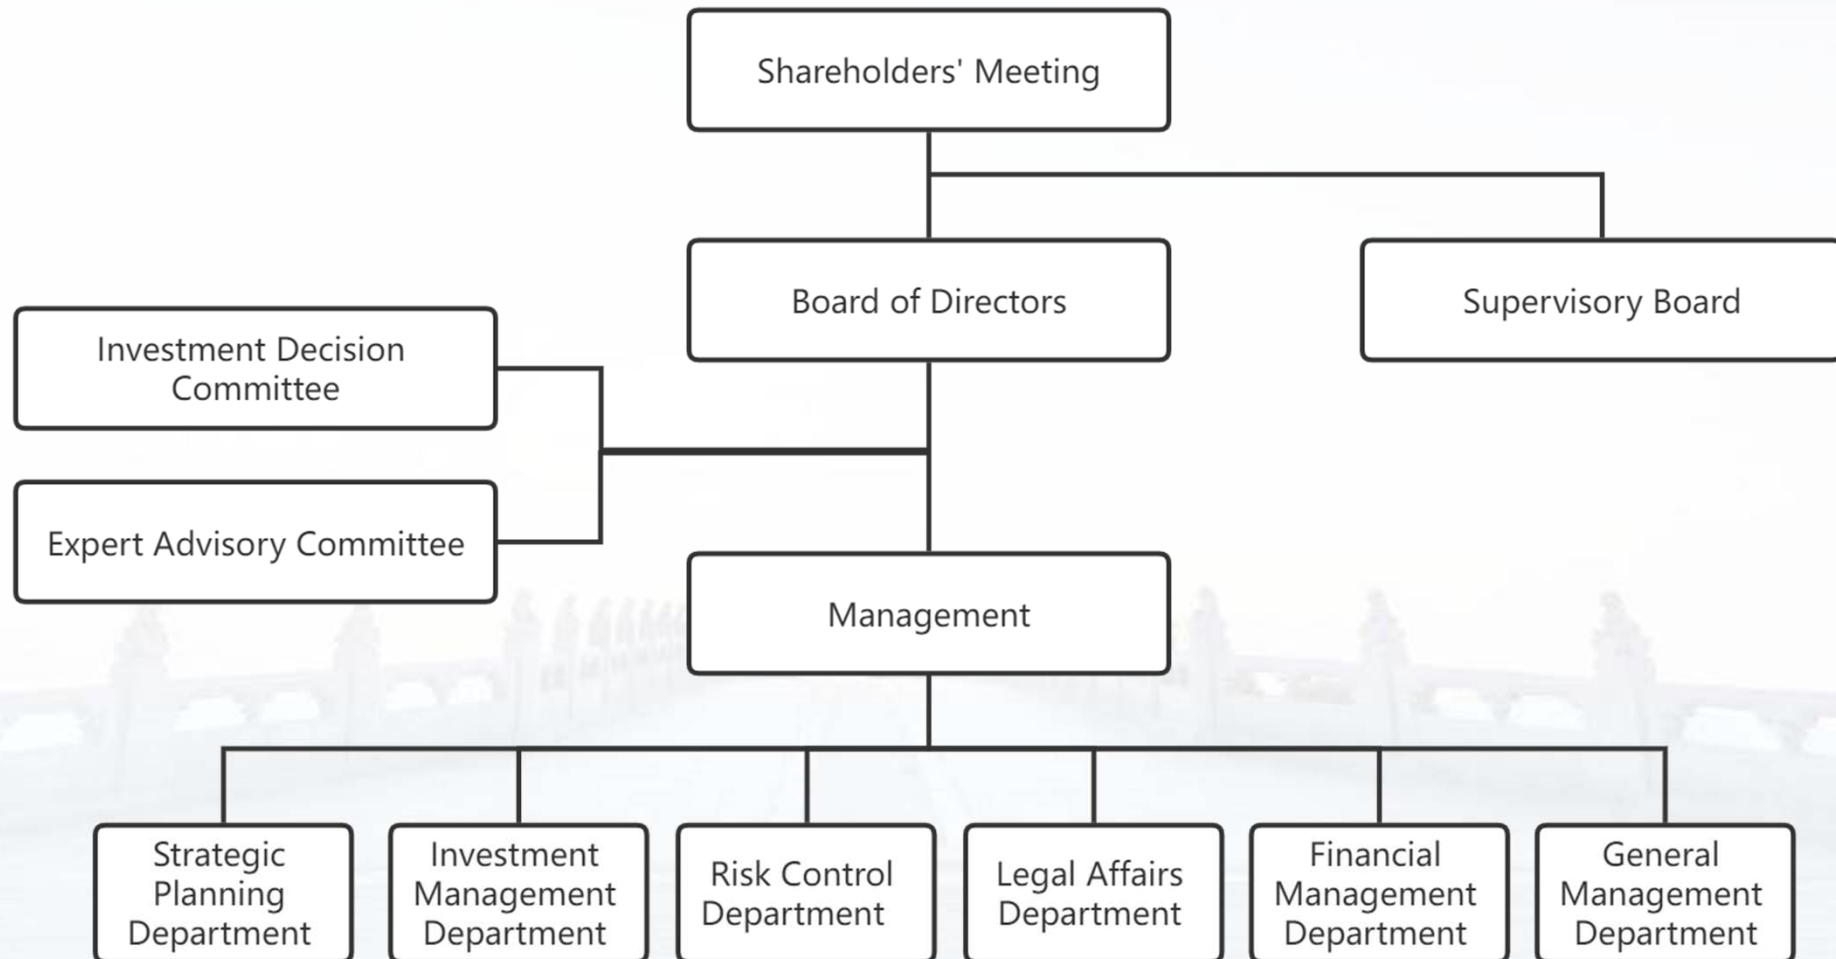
Shareholders' Meeting

Board of Directors

Supervisory Board

Investment Decision Committee

Expert Advisory Committee

Management

Strategic Planning Department

Investment Management Department

Risk Control Department

Legal Affairs Department

Financial Management Department

General Management Department